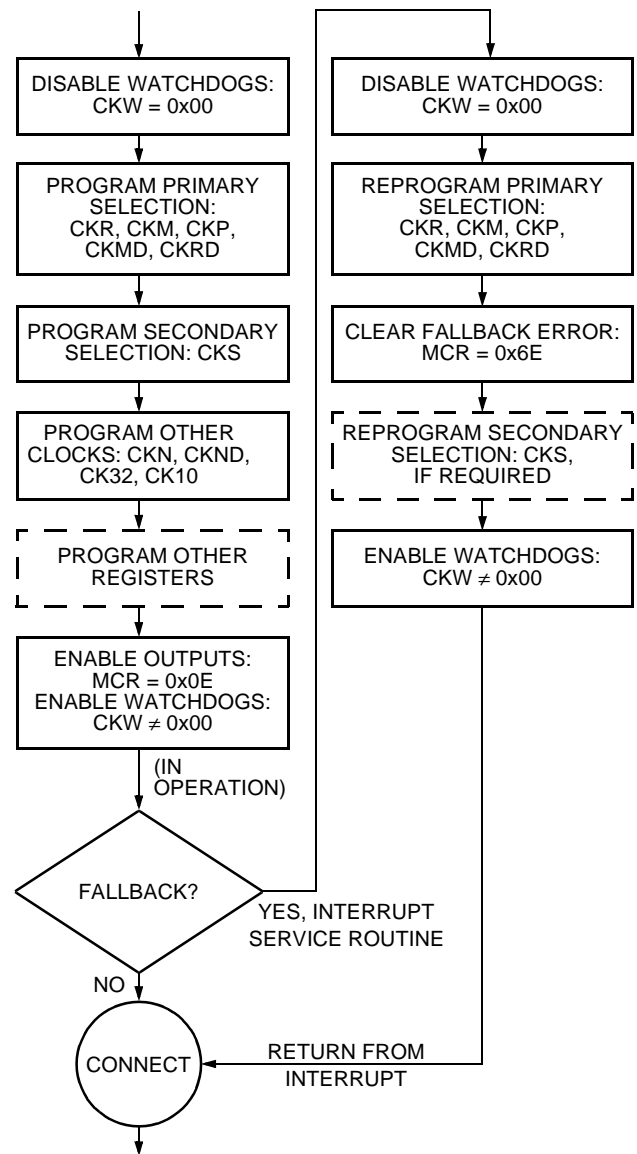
DISABLE WATCHDOGS: CKW = 0x00

PROGRAM PRIMARY SELECTION: CKR, CKM, CKP, CKMD, CKRD

PROGRAM SECONDARY SELECTION: CKS

PROGRAM OTHER CLOCKS: CKN, CKND, CK32, CK10

PROGRAM OTHER REGISTERS

ENABLE OUTPUTS: MCR = 0x0E
ENABLE WATCHDOGS: CKW $\neq$ 0x00

(IN OPERATION)

FALLBACK?

YES, INTERRUPT SERVICE ROUTINE

NO

CONNECT

DISABLE WATCHDOGS: CKW = 0x00

REPROGRAM PRIMARY SELECTION: CKR, CKM, CKP, CKMD, CKRD

CLEAR FALLBACK ERROR: MCR = 0x6E

REPROGRAM SECONDARY SELECTION: CKS, IF REQUIRED

ENABLE WATCHDOGS: CKW $\neq$ 0x00

RETURN FROM INTERRUPT